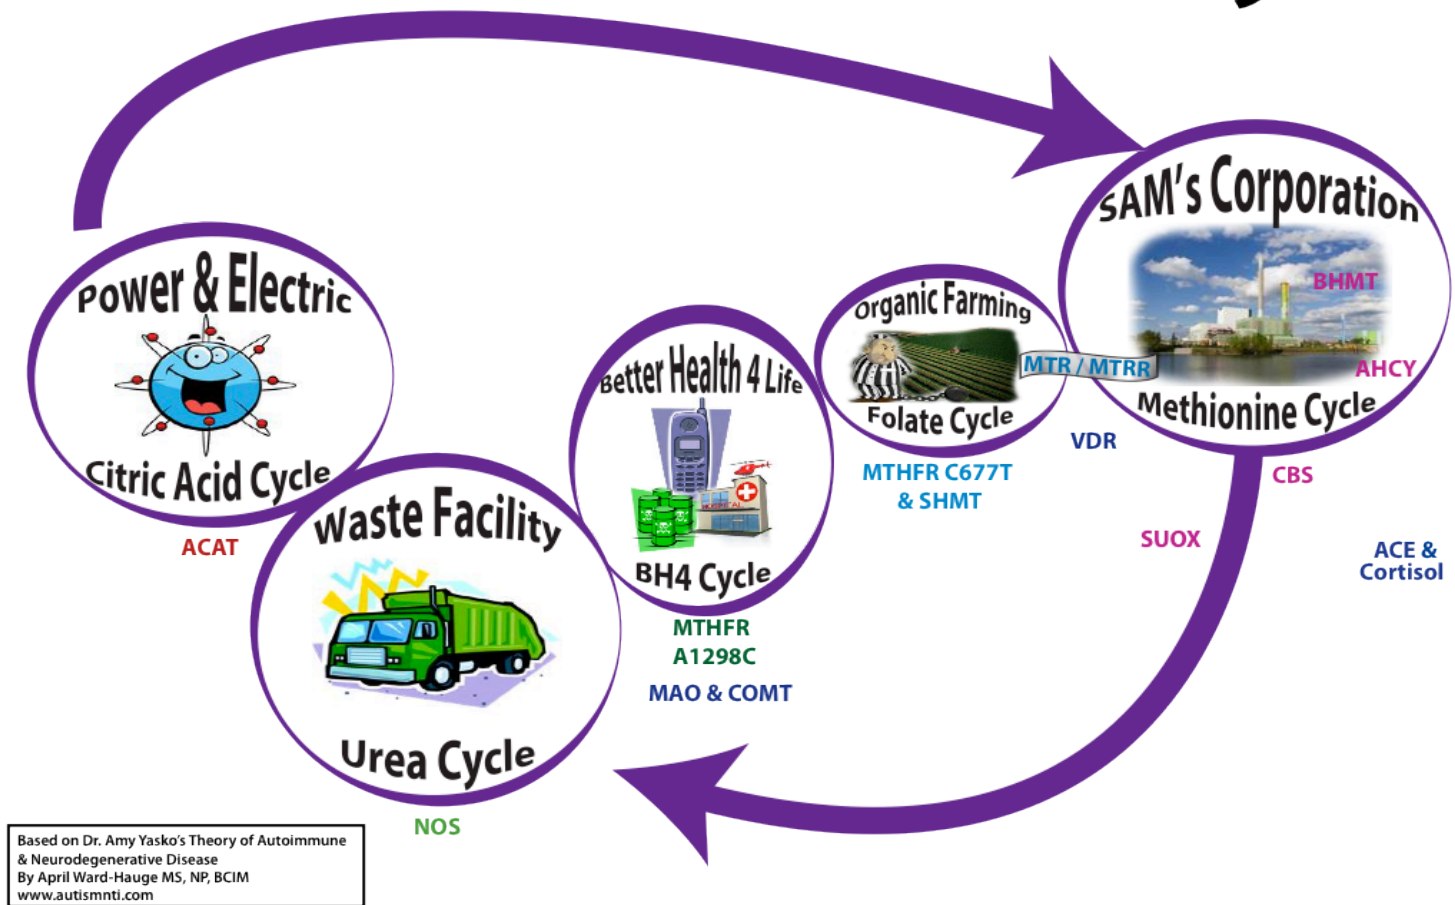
Power & Electric

Citric Acid Cycle

ACAT

Waste Facility

Urea Cycle

NOS

Better Health 4 Life

BH4 Cycle

MTHFR A1298C

MAO & COMT

Organic Farming

Folate Cycle

MTR / MTRR

MTHFR C677T & SHMT

VDR

SAM's Corporation

BHMT

AHCY

Methionine Cycle

CBS

SUOX

ACE & Cortisol

Based on Dr. Amy Yasko's Theory of Autoimmune & Neurodegenerative Disease
By April Ward-Hauge MS, NP, BCIM
www.autismnti.com